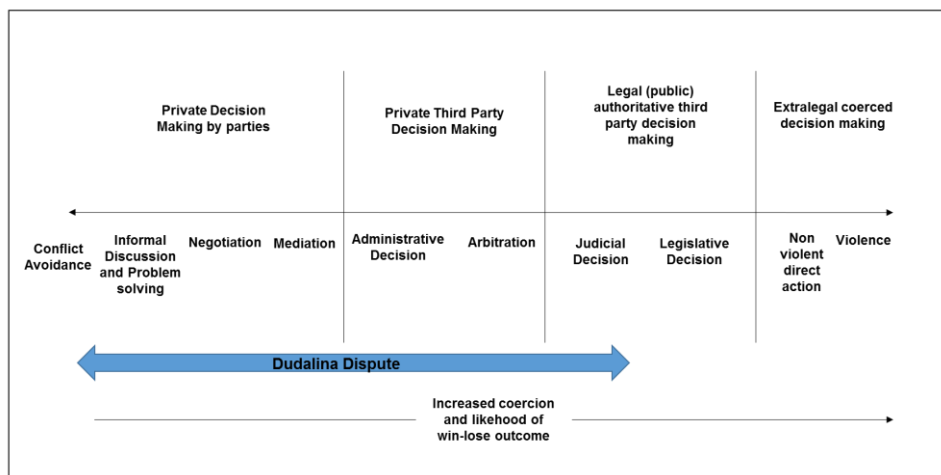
Private Decision Making by parties

Private Third Party Decision Making

Legal (public) authoritative third party decision making

Extralegal coerced decision making

Conflict Avoidance

Informal Discussion and Problem solving

Negotiation

Mediation

Administrative Decision

Arbitration

Judicial Decision

Legislative Decision

Non violent direct action

Violence

Dudalina Dispute

Increased coercion and likehood of win-lose outcome